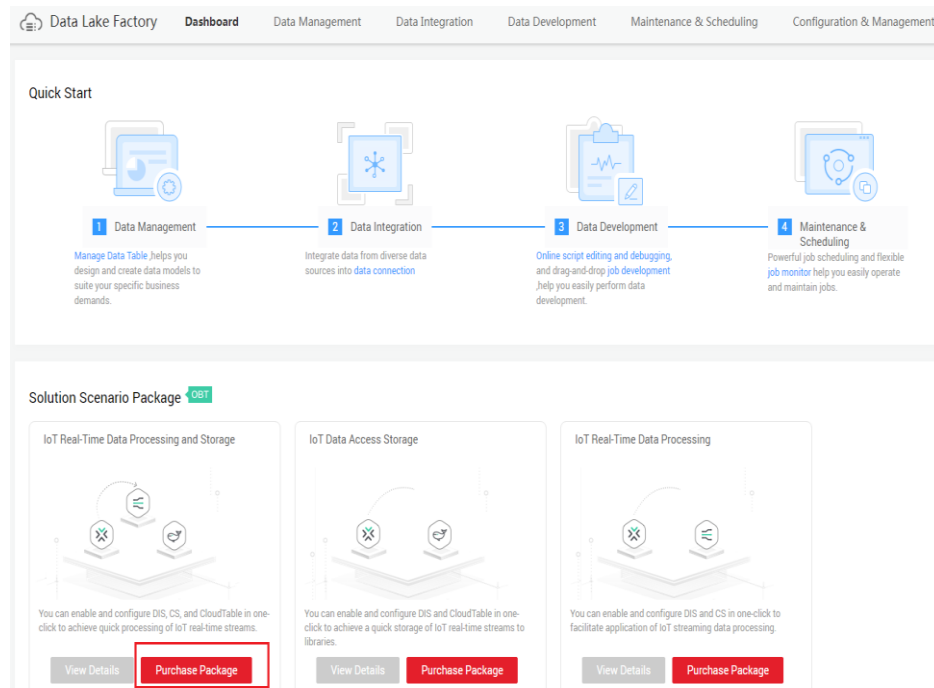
Data Lake Factory Dashboard Data Management Data Integration Data Development Maintenance & Scheduling Configuration & Management

Quick Start

1 Data Management

Manage Data Table ,helps you design and create data models to suite your specific business demands.

2 Data Integration

Integrate data from diverse data sources into data connection

3 Data Development

Online script editing and debugging, and drag-and-drop job development ,help you easily perform data development.

4 Maintenance & Scheduling

Powerful job scheduling and flexible job monitor help you easily operate and maintain jobs.

Solution Scenario Package OBT

IoT Real-Time Data Processing and Storage

You can enable and configure DIS, CS, and CloudTable in one-click to achieve quick processing of IoT real-time streams.

View Details Purchase Package

IoT Data Access Storage

You can enable and configure DIS and CloudTable in one-click to achieve a quick storage of IoT real-time streams to libraries.

View Details Purchase Package

IoT Real-Time Data Processing

You can enable and configure DIS and CS in one-click to facilitate application of IoT streaming data processing.

View Details Purchase Package